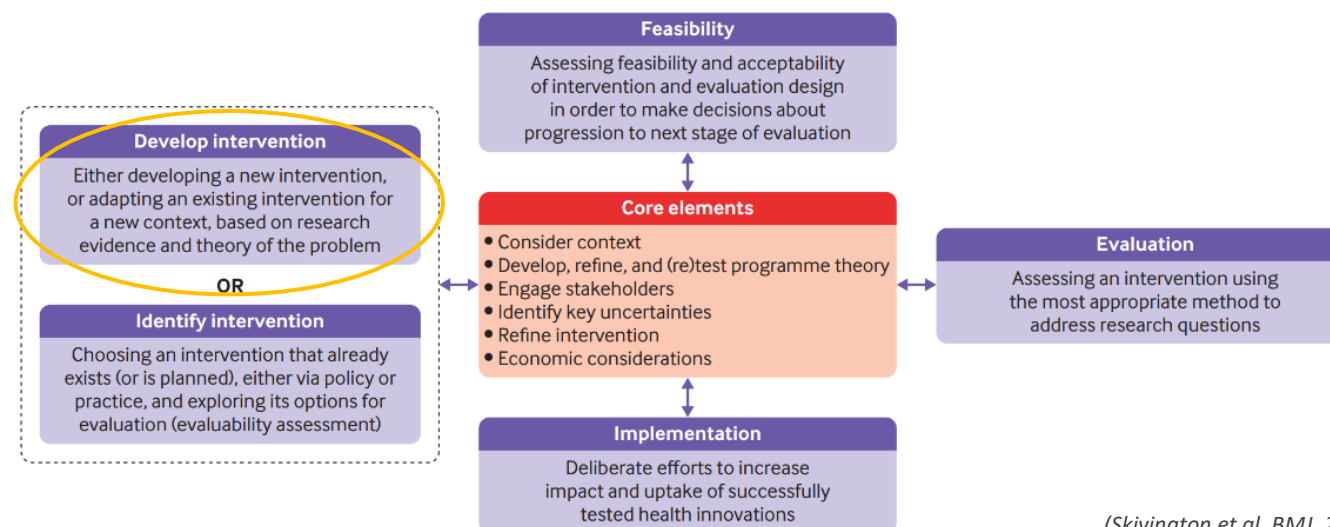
Feasibility

Assessing feasibility and acceptability of intervention and evaluation design in order to make decisions about progression to next stage of evaluation

Develop intervention

Either developing a new intervention, or adapting an existing intervention for a new context, based on research evidence and theory of the problem

OR

Identify intervention

Choosing an intervention that already exists (or is planned), either via policy or practice, and exploring its options for evaluation (evaluability assessment)

Core elements

• Consider context
• Develop, refine, and (re)test programme theory
• Engage stakeholders
• Identify key uncertainties
• Refine intervention
• Economic considerations

Evaluation

Assessing an intervention using the most appropriate method to address research questions

Implementation

Deliberate efforts to increase impact and uptake of successfully tested health innovations

(Skivington et al. BMJ, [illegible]